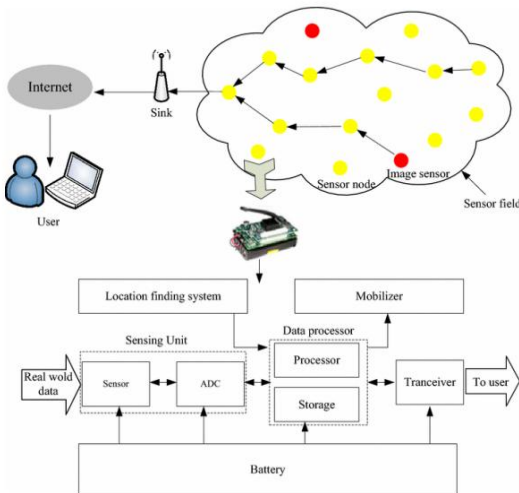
Internet

Sink

User

Image sensor

Sensor node

Sensor field

Location finding system

Mobilizer

Sensing Unit

Data processor

Processor

Real wold data

Sensor

ADC

Storage

Tranceiver

To user

Battery